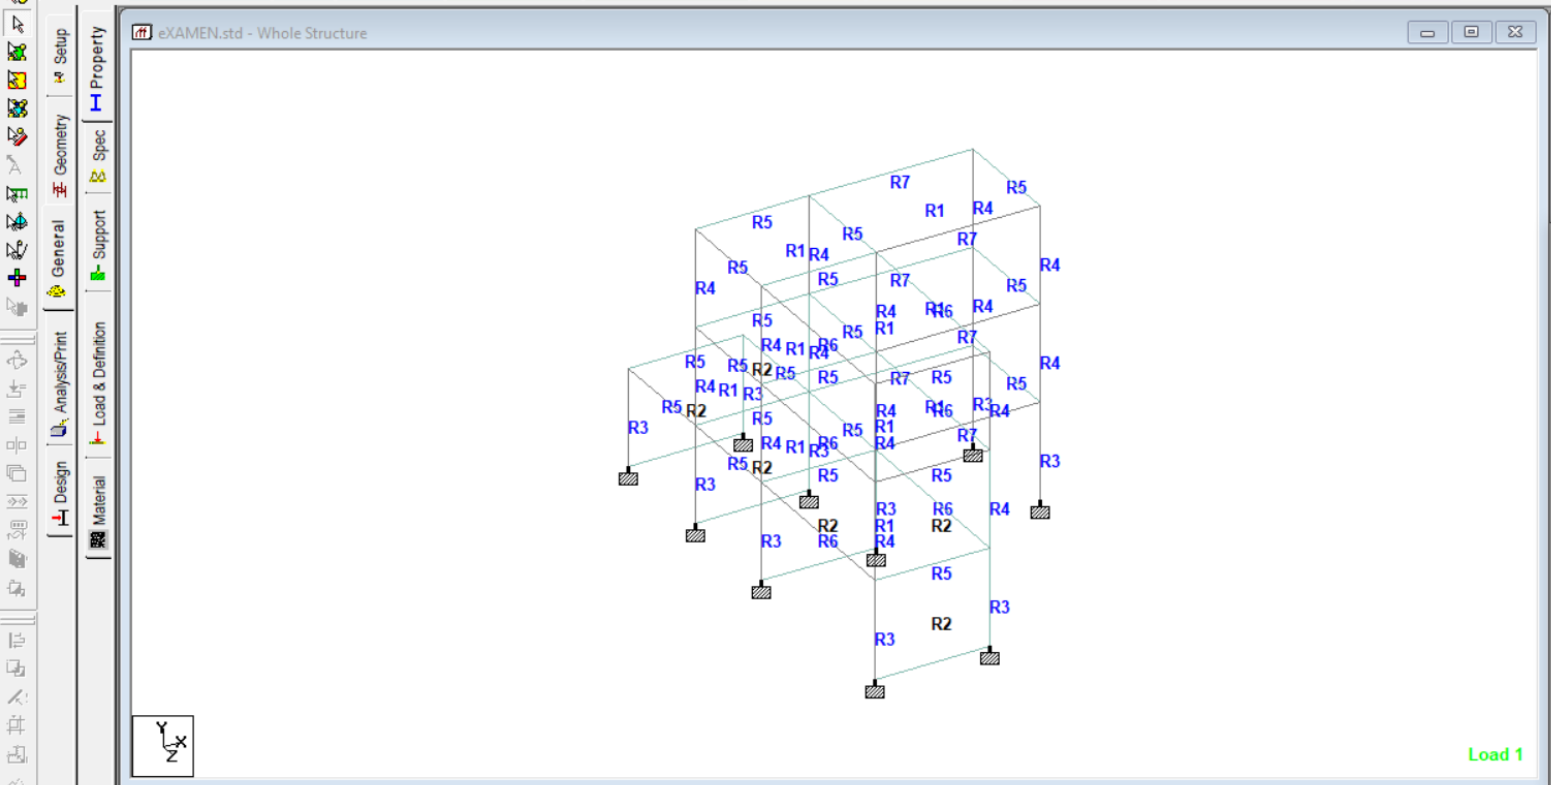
Setup
Geometry
General
Analysis/Print
Design
Property
Spec
Support
Load & Definition
Material

eXAMEN.std - Whole Structure

R7
R5
R1
R4
R5
R5
R1
R4
R7
R4
R5
R5
R5
R7
R4
R4
R1
R6
R4
R5
R5
R1
R5
R4
R1
R6
R4
R5
R7
R5
R5
R2
R5
R5
R7
R5
R4
R4
R1
R3
R5
R2
R4
R1
R6
R3
R4
R3
R5
R5
R1
R4
R7
R5
R4
R1
R6
R5
R2
R3
R5
R5
R3
R3
R6
R4
R2
R1
R2
R3
R6
R4
R5
R3
R3
R2
Y
X
Z
Load 1